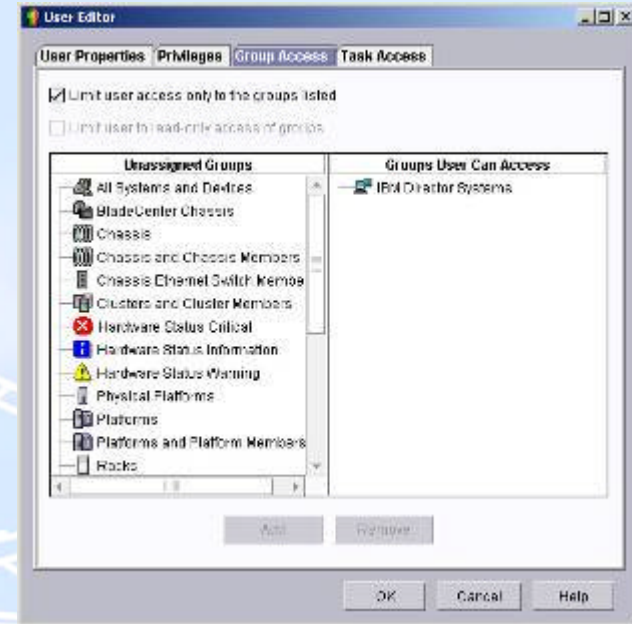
User Editor

User Properties | Privileges | Group Access | Task Access

Limit user access only to the groups listed

Limit user to read-only access of groups

| Unassigned Groups | Groups User Can Access |
|---|---|
| All Systems and Devices | IBM Director Systems |
| BladeCenter Chassis | |
| Chassis | |
| Chassis and Chassis Members | |
| Chassis Ethernet Switch Membe | |
| Clusters and Cluster Members | |
| Hardware Status Critical | |
| Hardware Status Information | |
| Hardware Status Warning | |
| Physical Platforms | |
| Platforms | |
| Platforms and Platform Members | |
| Racks | |

Add | Remove

OK | Cancel | Help